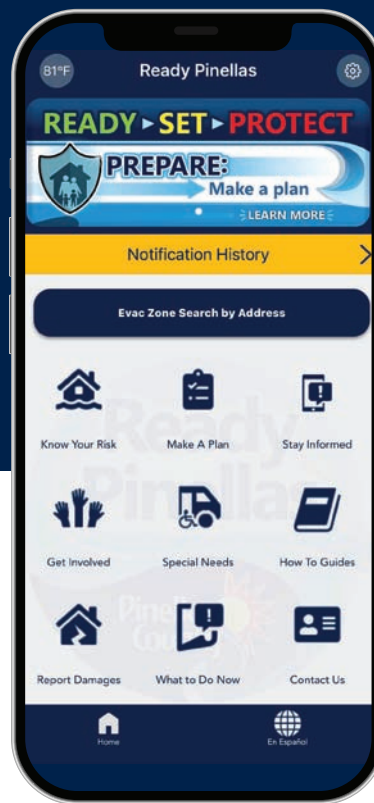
81°F

Ready Pinellas

READY ▸ SET ▸ PROTECT

PREPARE:
Make a plan

LEARN MORE

Notification History

Evac Zone Search by Address

Know Your Risk

Make A Plan

Stay Informed

Get Involved

Special Needs

How To Guides

Report Damages

What to Do Now

Contact Us

Home

En Español